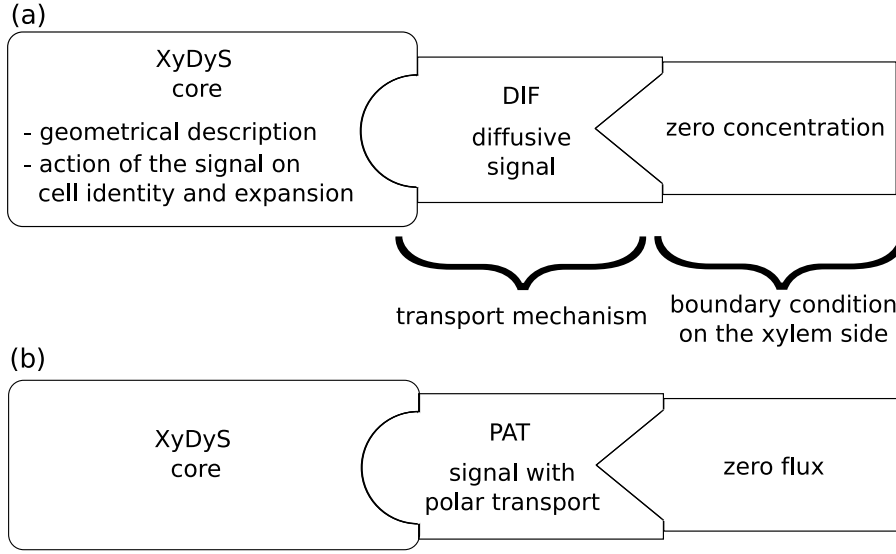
(a)

XyDyS
core

- geometrical description
- action of the signal on cell identity and expansion

DIF
diffusive signal

zero concentration

transport mechanism

boundary condition on the xylem side

(b)

XyDyS
core

PAT
signal with polar transport

zero flux